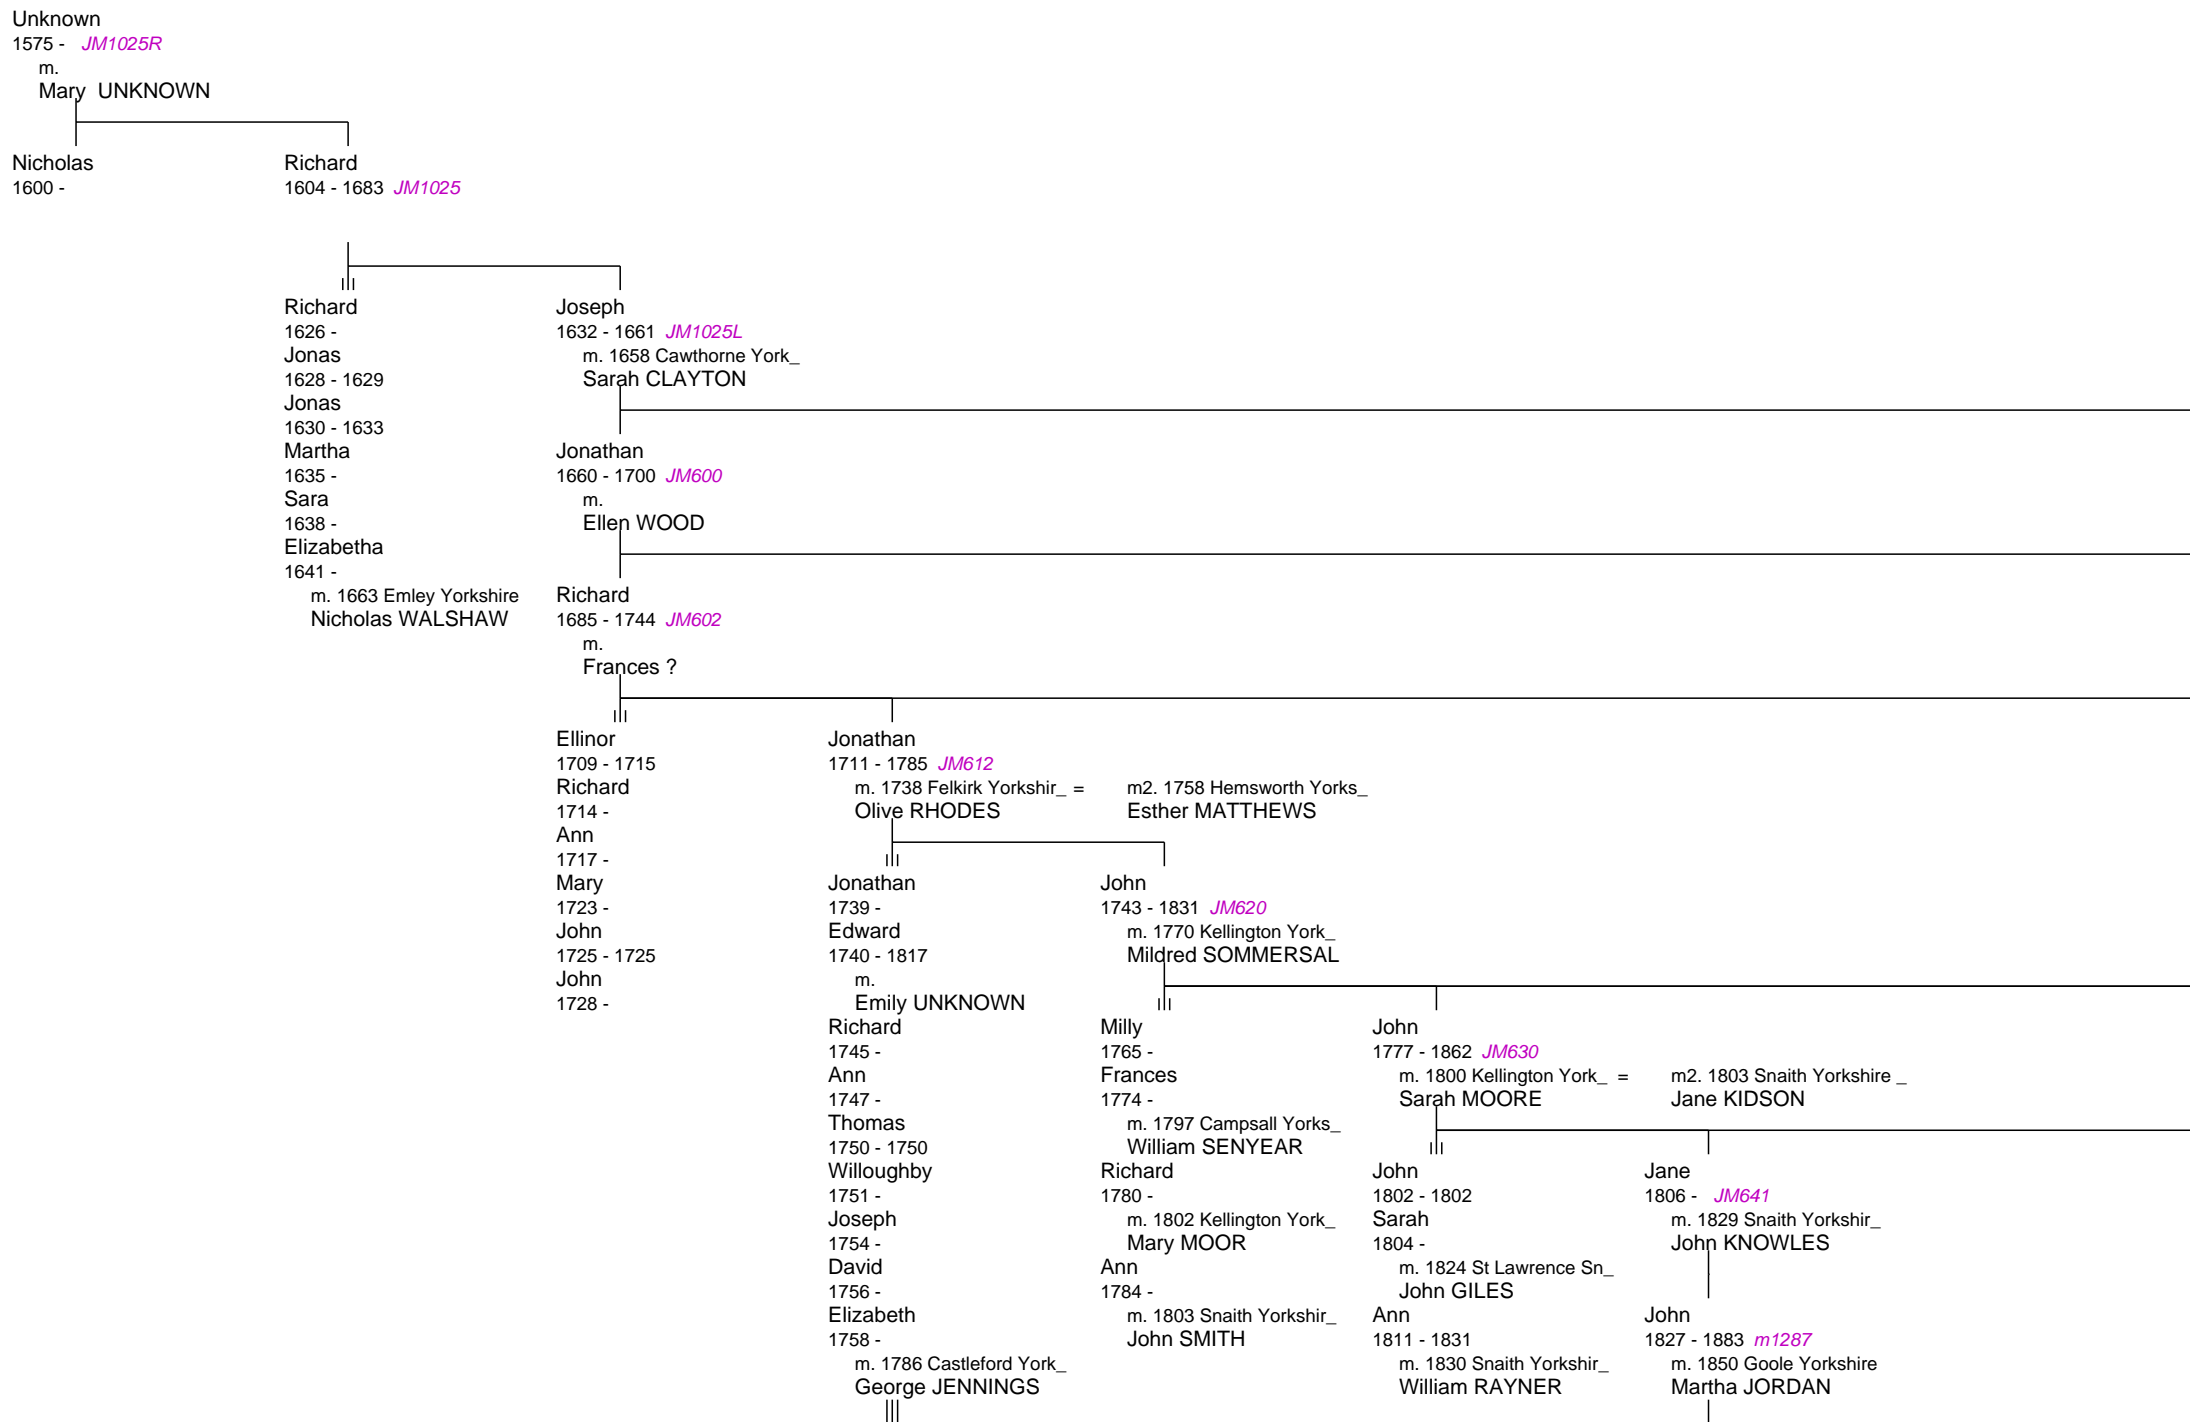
Unknown
1575 - JM1025R
m.
Mary UNKNOWN

Nicholas
1600 -

Richard
1604 - 1683 JM1025

Richard
1626 -
Jonas
1628 - 1629
Jonas
1630 - 1633
Martha
1635 -
Sara
1638 -
Elizabetha
1641 -
m. 1663 Emley Yorkshire
Nicholas WALSHAW

Joseph
1632 - 1661 JM1025L
m. 1658 Cawthorne York_
Sarah CLAYTON

Jonathan
1660 - 1700 JM600
m.
Ellen WOOD

Richard
1685 - 1744 JM602
m.
Frances ?

Ellinor
1709 - 1715
Richard
1714 -
Ann
1717 -
Mary
1723 -
John
1725 - 1725
John
1728 -

Jonathan
1711 - 1785 JM612
m. 1738 Felkirk Yorkshir_ =
Olive RHODES

m2. 1758 Hemsworth Yorks_
Esther MATTHEWS

Jonathan
1739 -
Edward
1740 - 1817
m.
Emily UNKNOWN
Richard
1745 -
Ann
1747 -
Thomas
1750 - 1750
Willoughby
1751 -
Joseph
1754 -
David
1756 -
Elizabeth
1758 -
m. 1786 Castleford York_
George JENNINGS

John
1743 - 1831 JM620
m. 1770 Kellington York_
Mildred SOMMERSAL

Milly
1765 -
Frances
1774 -
m. 1797 Campsall Yorks_
William SENYEAR
Richard
1780 -
m. 1802 Kellington York_
Mary MOOR
Ann
1784 -
m. 1803 Snaith Yorkshir_
John SMITH

John
1777 - 1862 JM630
m. 1800 Kellington York_ =
Sarah MOORE

m2. 1803 Snaith Yorkshire _
Jane KIDSON

John
1802 - 1802
Sarah
1804 -
m. 1824 St Lawrence Sn_
John GILES
Ann
1811 - 1831
m. 1830 Snaith Yorkshir_
William RAYNER

Jane
1806 - JM641
m. 1829 Snaith Yorkshir_
John KNOWLES

John
1827 - 1883 m1287
m. 1850 Goole Yorkshire
Martha JORDAN